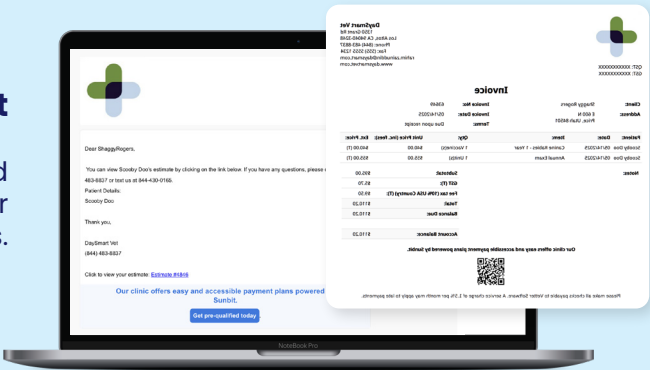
t

d
r
s.

Dear ShaggyRogers,

You can view Scooby Doo's estimate by clicking on the link below. If you have any questions, please c
483-6837 or text us at 844-430-0165.
Patient Details:
Scooby Doo

Thank you,

DaySmart Vet
(844) 483-6837

Click to view your estimate: Estimate

Our clinic offers easy and accessible payment plans powered
Sunbit.

Get pre-qualified today

NoteBook Pro

DaySmart Vet
1320 Grant Rd
Los Altos, CA 94040-3248
Phone: (844) 483-6837
Fax: (555) 555-1234
rahim.ahmad@daysmart.com
www.daysmartvet.com

GST: XXXXXXXXXXX
QST: XXXXXXXXXXX

Invoice

| Client: | Shaggy Rogers | Invoice No: | 63548 |
|---|---|---|---|
| Address: | E 600 N Price, Utah 84501 | Invoice Date: | 05/14/2025 |
| | | Terms: | Due upon receipt |

| Patient: | Date: | Item: | Qty: | Unit Price (inc. Fees): | Ext. Price: |
|---|---|---|---|---|---|
| Scooby Doo | 05/14/2025 | Canine Rabies - 1 Year | 1 Vaccine(s) | $40.00 | $40.00 (T) |
| Scooby Doo | 05/14/2025 | Annual Exam | 1 Unit(s) | $55.00 | $55.00 (T) |

Notes:

| Subtotal: | $95.00 |
|---|---|
| GST (T): | $5.70 |
| Fee tax (10% USA Country) (T): | $9.50 |
| Total: | $110.20 |
| Balance Due: | $110.20 |

Account Balance: $110.20

Our clinic offers easy and accessible payment plans powered by Sunbit.

Please make all checks payable to Vetter Software. A service charge of 1.5% per month may apply to late payments.